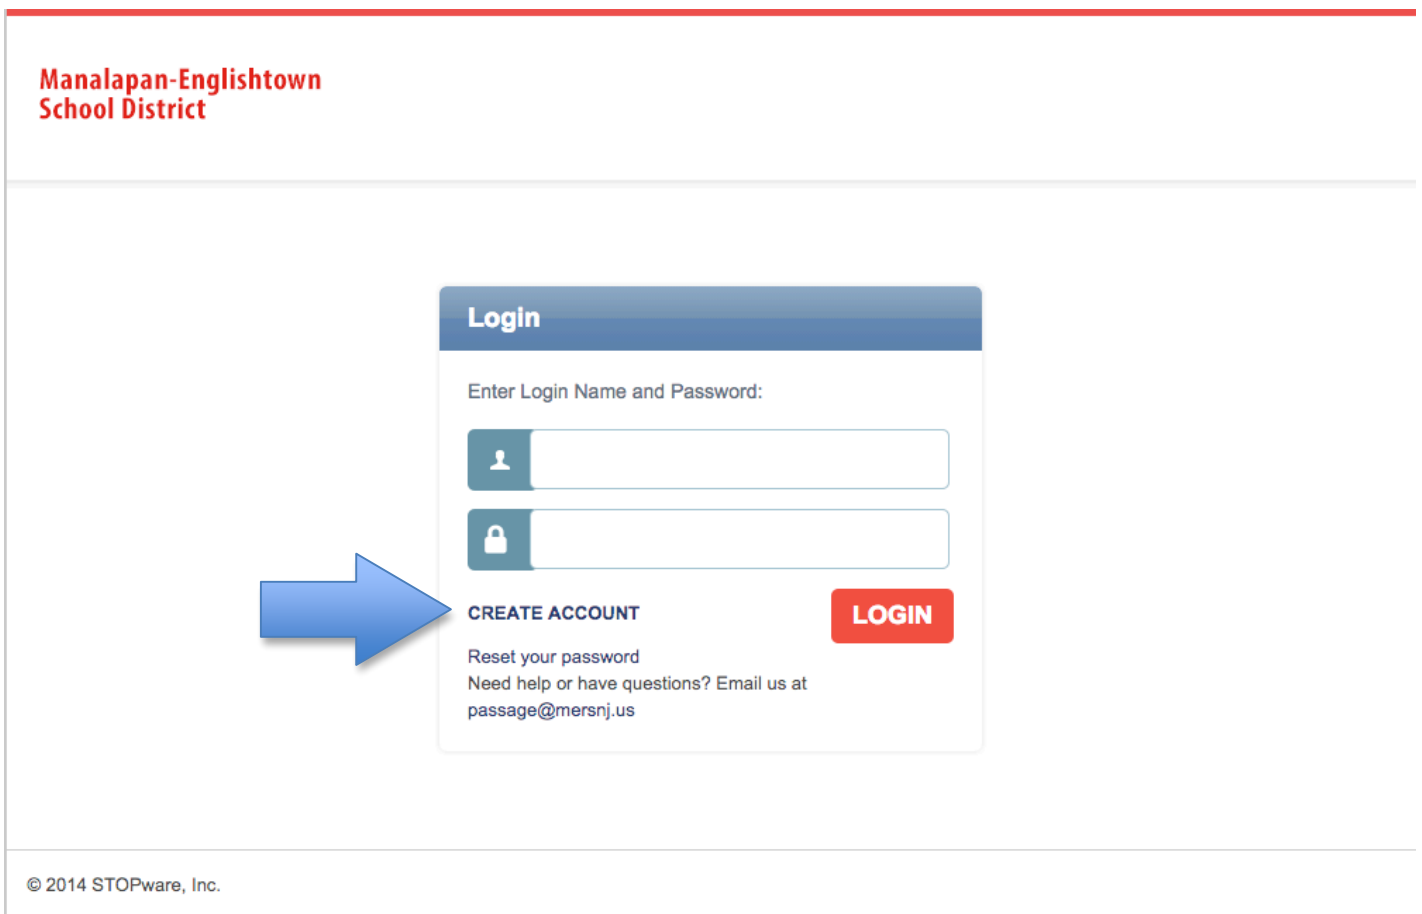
Manalapan-Englishtown
School District

Login

Enter Login Name and Password:

CREATE ACCOUNT

LOGIN

Reset your password
Need help or have questions? Email us at passage@mersnj.us

© 2014 STOPware, Inc.